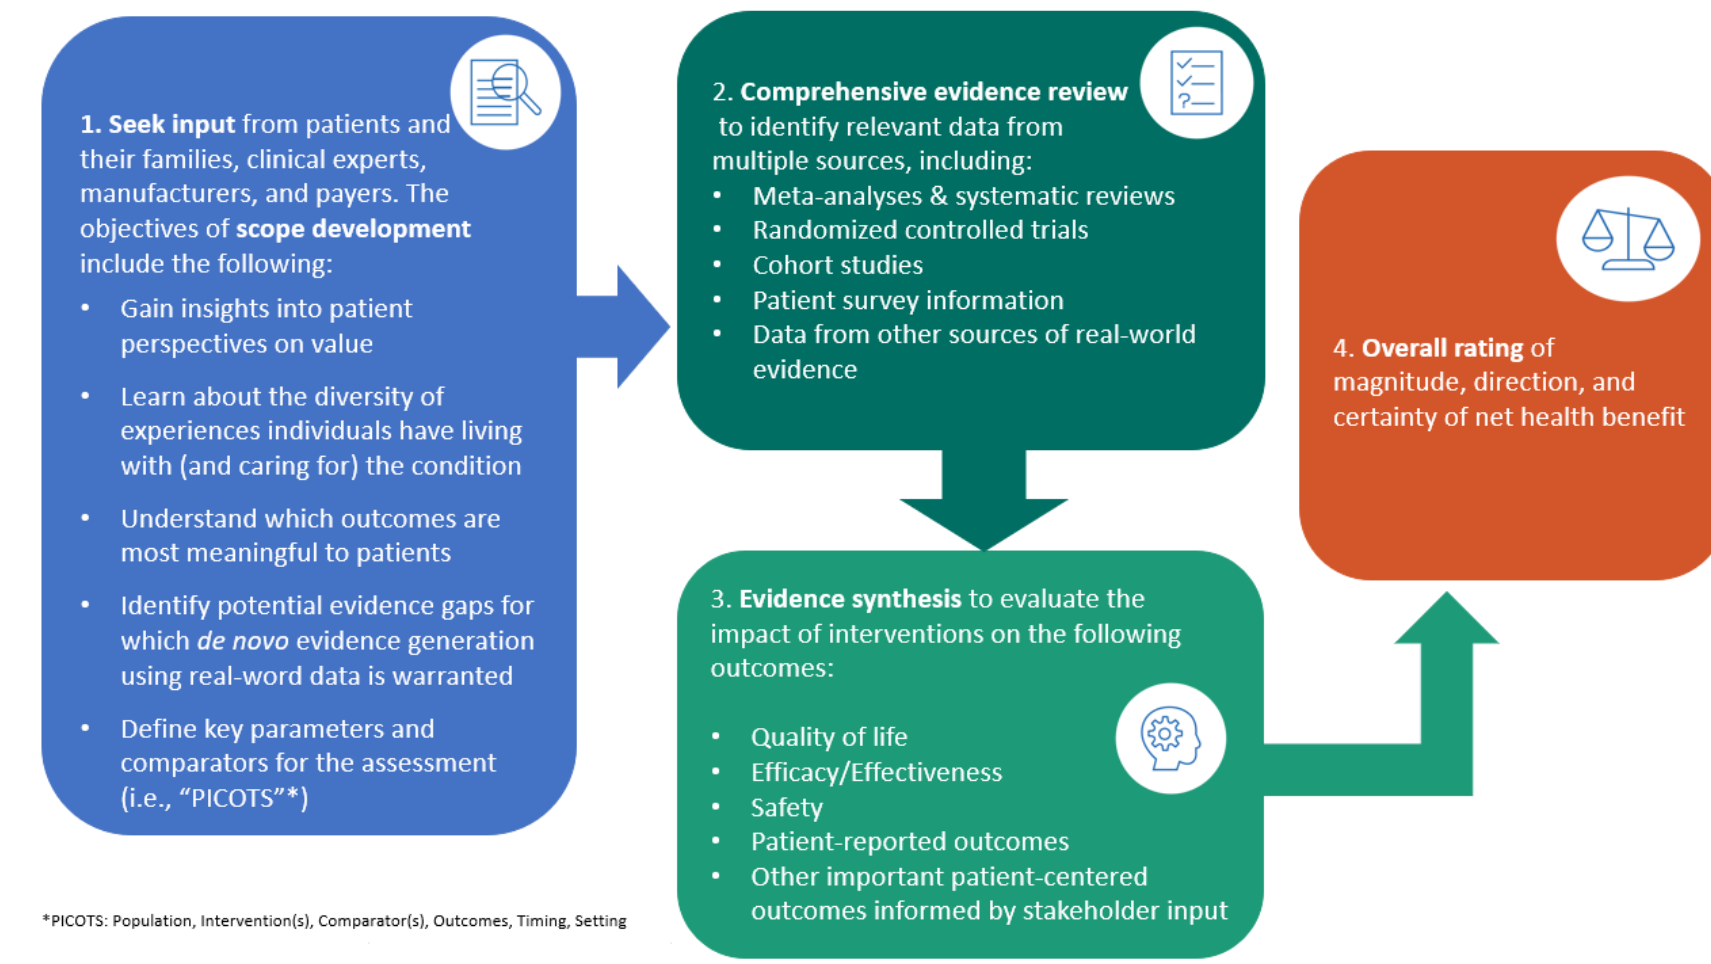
1. **Seek input** from patients and their families, clinical experts, manufacturers, and payers. The objectives of **scope development** include the following:

- Gain insights into patient perspectives on value
- Learn about the diversity of experiences individuals have living with (and caring for) the condition
- Understand which outcomes are most meaningful to patients
- Identify potential evidence gaps for which *de novo* evidence generation using real-word data is warranted
- Define key parameters and comparators for the assessment (i.e., "PICOTS"*)

2. **Comprehensive evidence review** to identify relevant data from multiple sources, including:

- Meta-analyses & systematic reviews
- Randomized controlled trials
- Cohort studies
- Patient survey information
- Data from other sources of real-world evidence

3. **Evidence synthesis** to evaluate the impact of interventions on the following outcomes:

- Quality of life
- Efficacy/Effectiveness
- Safety
- Patient-reported outcomes
- Other important patient-centered outcomes informed by stakeholder input

4. **Overall rating** of magnitude, direction, and certainty of net health benefit

*PICOTS: Population, Intervention(s), Comparator(s), Outcomes, Timing, Setting